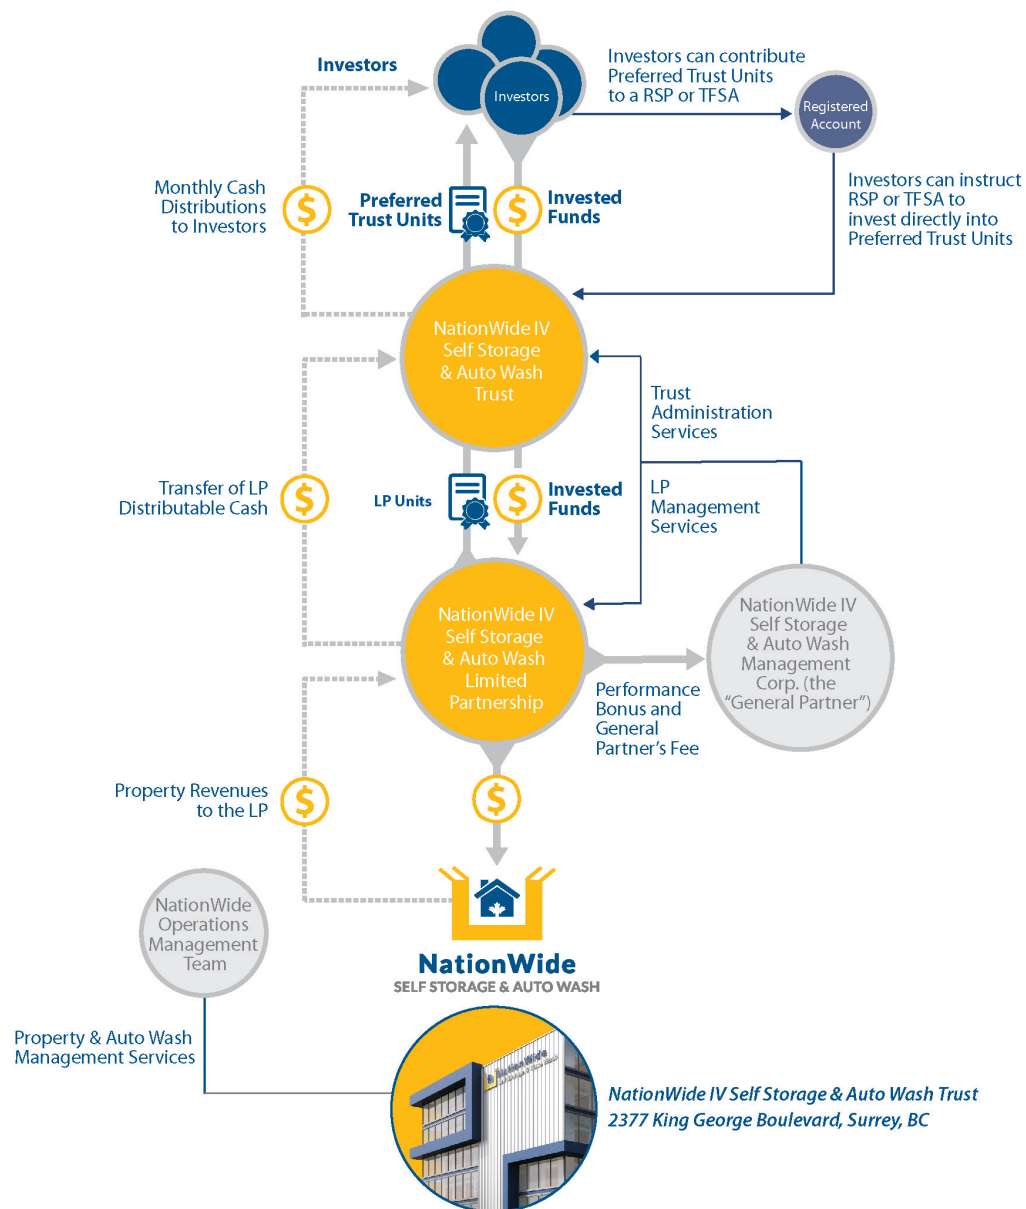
Investors

Investors

Investors can contribute Preferred Trust Units to a RSP or TFSA

Registered Account

Investors can instruct RSP or TFSA to invest directly into Preferred Trust Units

Monthly Cash Distributions to Investors

$

Preferred Trust Units

$

Invested Funds

NationWide IV Self Storage & Auto Wash Trust

Trust Administration Services

Transfer of LP Distributable Cash

$

LP Units

$

Invested Funds

LP Management Services

NationWide IV Self Storage & Auto Wash Limited Partnership

NationWide IV Self Storage & Auto Wash Management Corp. (the "General Partner")

Performance Bonus and General Partner's Fee

Property Revenues to the LP

$

$

NationWide Operations Management Team

NationWide
SELF STORAGE & AUTO WASH

Property & Auto Wash Management Services

NationWide IV Self Storage & Auto Wash Trust
2377 King George Boulevard, Surrey, BC